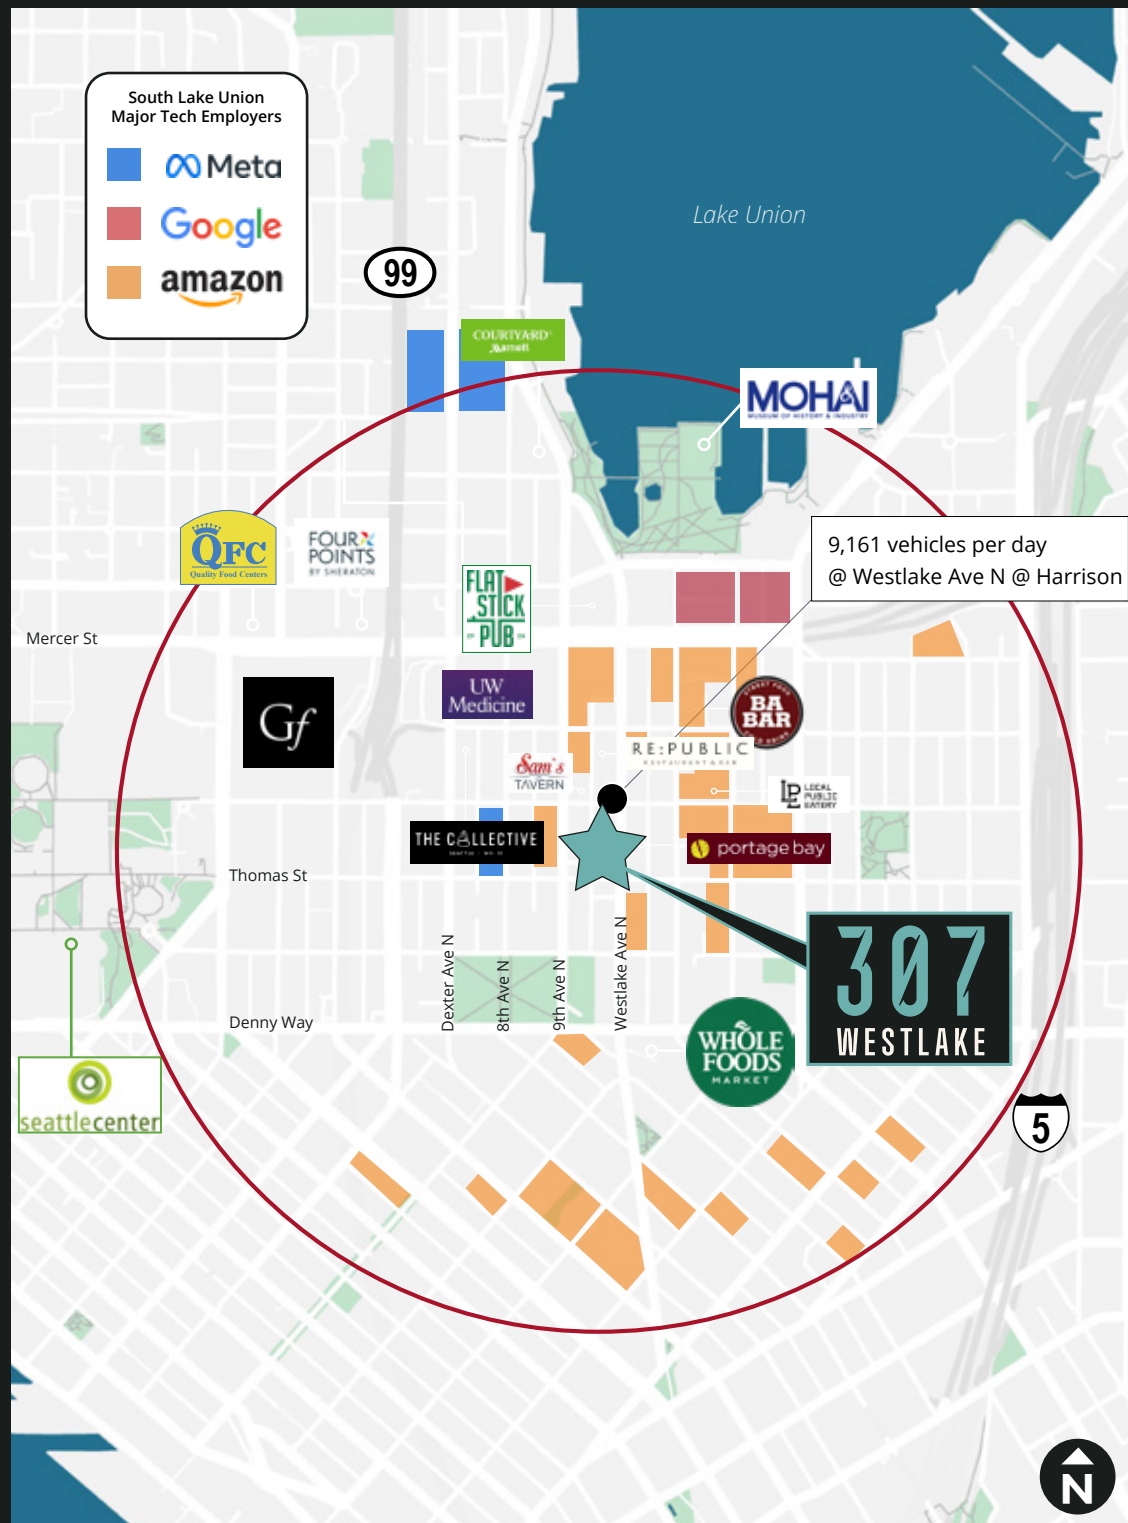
South Lake Union
Major Tech Employers

Meta

Google

amazon

99

Lake Union

COURTYARD Marriott

MOHAI MUSEUM OF HISTORY & INDUSTRY

QFC Quality Food Centers

FOUR POINTS BY SHERATON

9,161 vehicles per day
@ Westlake Ave N @ Harrison

FLAT STICK PUB

Mercer St

Gf

UW Medicine

BA BAR

RE:PUBLIC RESTAURANT & BAR

Sam's TAVERN

LP LOCAL PUBLIC EATERY

THE COLLECTIVE

portage bay

Thomas St

Dexter Ave N

8th Ave N

9th Ave N

Westlake Ave N

307 WESTLAKE

Denny Way

WHOLE FOODS MARKET

seattlecenter

5

N